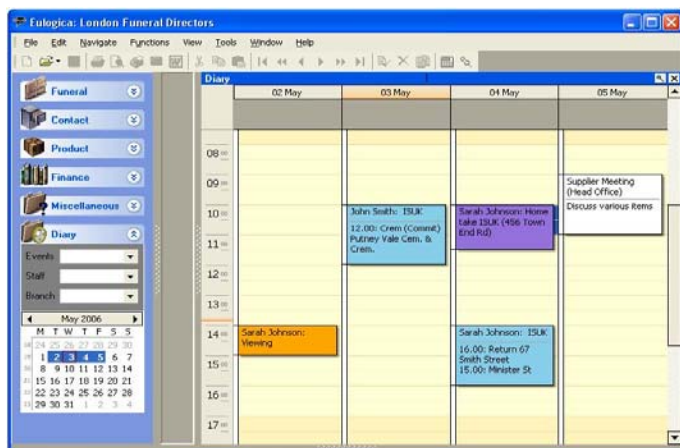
Eulogica: London Funeral Directors

File Edit Navigate Functions View Tools Window Help

Funeral
Contact
Product
Finance
Miscellaneous
Diary

Events
Staff
Branch

May 2006

| M | T | W | T | F | S | S |
|---|---|---|---|---|---|---|
| 24 | 25 | 26 | 27 | 28 | 29 | 30 |
| 1 | 2 | 3 | 4 | 5 | 6 | 7 |
| 8 | 9 | 10 | 11 | 12 | 13 | 14 |
| 15 | 16 | 17 | 18 | 19 | 20 | 21 |
| 22 | 23 | 24 | 25 | 26 | 27 | 28 |
| 29 | 30 | 31 | 1 | 2 | 3 | 4 |

Diary

02 May
03 May
04 May
05 May

08 00
09 00
10 00
11 00
12 00
13 00
14 00
15 00
16 00
17 00

Supplier Meeting (Head Office)
Discuss various items

John Smith: 1SUK
12.00: Crem (Commit) Putney Vale Cem. & Crem.

Sarah Johnson: Home take 1SUK (456 Town End Rd)

Sarah Johnson: Viewing

Sarah Johnson: 1SUK
16.00: Return 67 Smith Street
15.00: Minister St